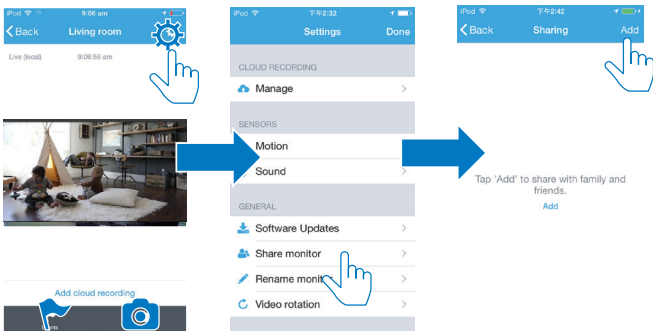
iPod 9:06 am

Back Living room

Live (local) 9:05:56 am

Add cloud recording

iPod 下午2:32

Settings Done

CLOUD RECORDING

Manage

SENSORS

Motion

Sound

GENERAL

Software Updates

Share monitor

Rename monit

Video rotation

iPod 下午2:42

Back Sharing Add

Tap 'Add' to share with family and friends.

Add